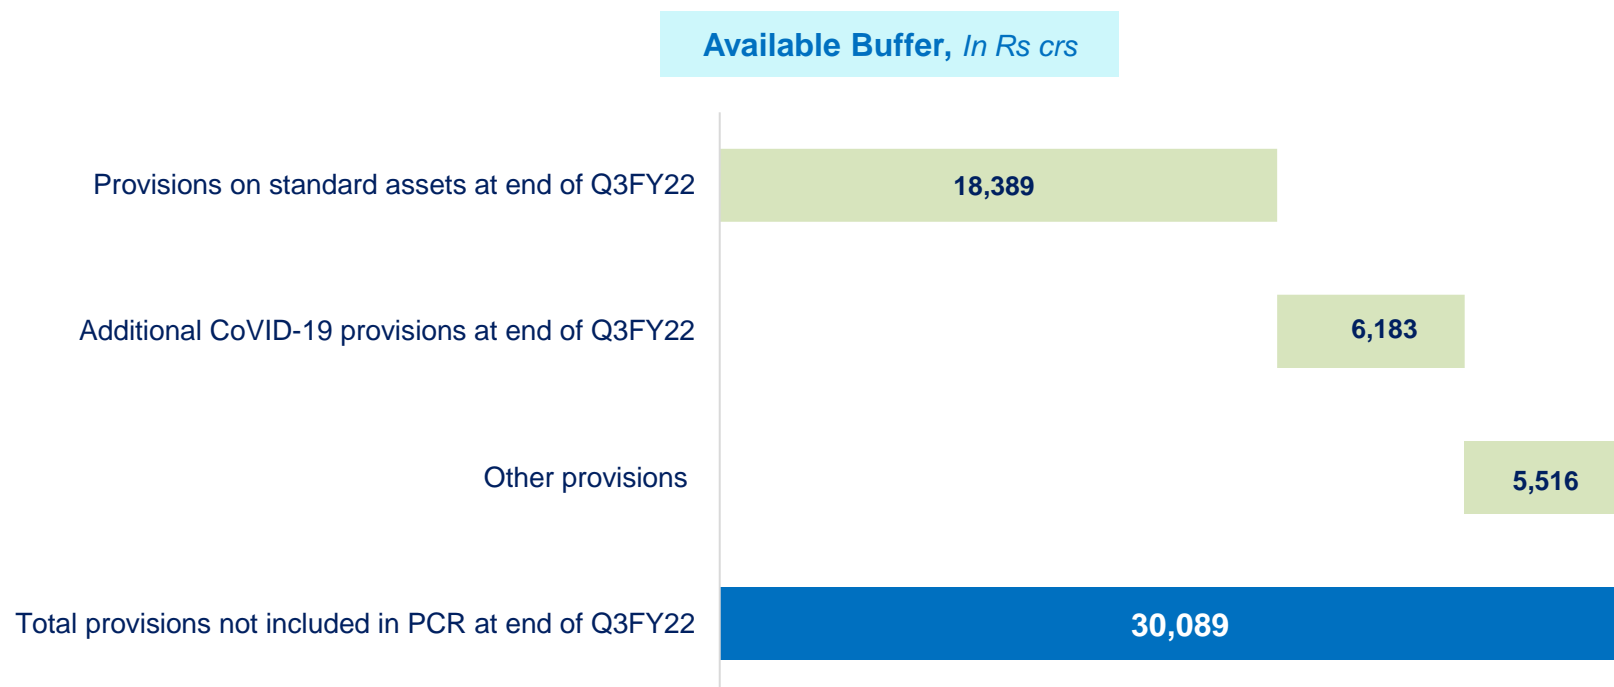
Available Buffer, In Rs crs

Provisions on standard assets at end of Q3FY22
18,389

Additional CoVID-19 provisions at end of Q3FY22
6,183

Other provisions
5,516

Total provisions not included in PCR at end of Q3FY22
30,089